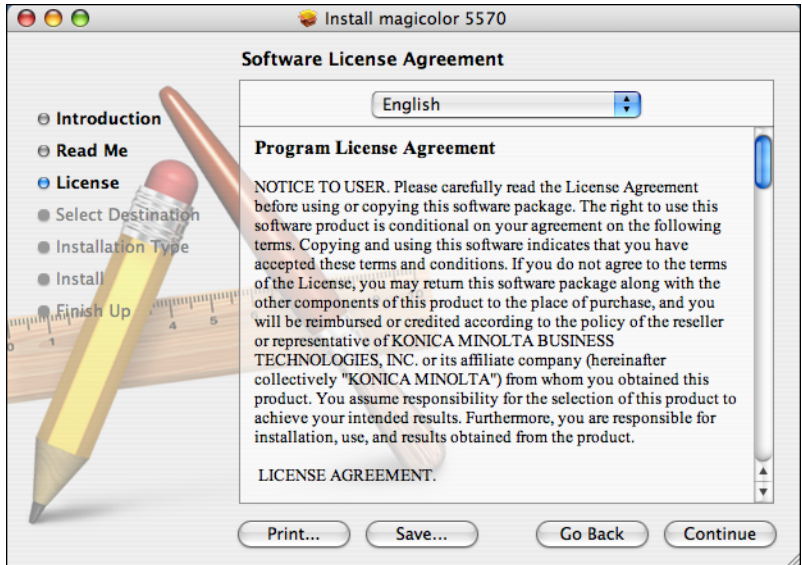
Install magicolor 5570

Software License Agreement

Introduction
Read Me
License
Select Destination
Installation Type
Install
Finish Up

English

Program License Agreement

NOTICE TO USER. Please carefully read the License Agreement before using or copying this software package. The right to use this software product is conditional on your agreement on the following terms. Copying and using this software indicates that you have accepted these terms and conditions. If you do not agree to the terms of the License, you may return this software package along with the other components of this product to the place of purchase, and you will be reimbursed or credited according to the policy of the reseller or representative of KONICA MINOLTA BUSINESS TECHNOLOGIES, INC. or its affiliate company (hereinafter collectively "KONICA MINOLTA") from whom you obtained this product. You assume responsibility for the selection of this product to achieve your intended results. Furthermore, you are responsible for installation, use, and results obtained from the product.

LICENSE AGREEMENT.

Print...
Save...
Go Back
Continue